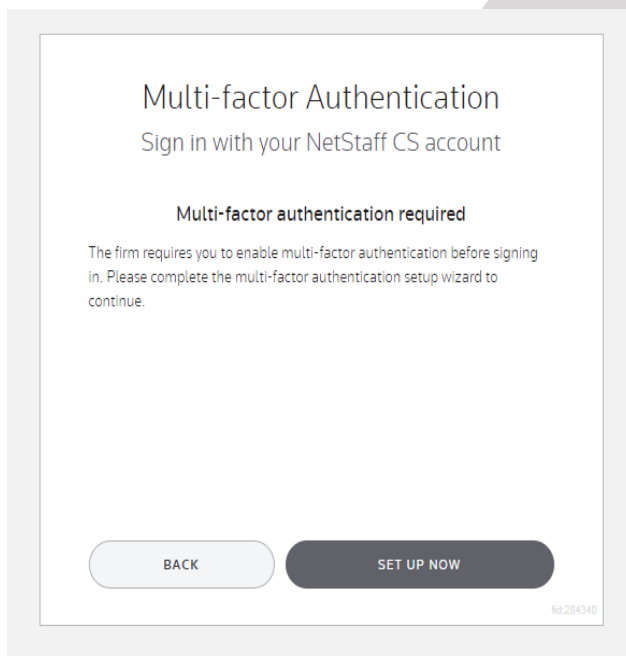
Multi-factor Authentication
Sign in with your NetStaff CS account

Multi-factor authentication required

The firm requires you to enable multi-factor authentication before signing in. Please complete the multi-factor authentication setup wizard to continue.

BACK

SET UP NOW

6d:284340